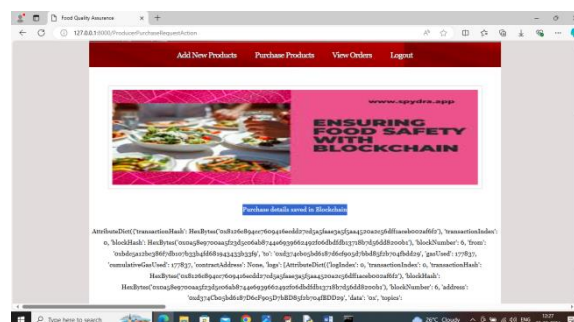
Food Quality Assurance

127.0.0.1:8000/ProductPurchaseRequestAction

Add New Products Purchase Products View Orders Logout

www.spydra.app

ENSURING FOOD SAFETY WITH BLOCKCHAIN

Purchase details saved in Blockchain

AttributeDict({'transactionHash': HexBytes('0x81261f8940c76094616ed1d7cd5a5faae3a5f5aa4520a0256dffaeab002af6b2'), 'transactionIndex': 0, 'blockHash': HexBytes('0x0a5897000a5f23d5c06ab874a6693966249 2f06dbdfdb5371fb7d5d6d8200b1'), 'blockNumber': 6, 'from': '0xbd052a11bc3867d1c07b33b45fd6819a43433b33f9', 'to': '0xd374c0eb5bd61f7d6ef905d7bbd8f5f2b704fbdd09', 'gasUsed': 177837, 'cumulativeGasUsed': 177837, 'contractAddress': None, 'logs': [AttributeDict({'logIndex': 0, 'transactionIndex': 0, 'transactionHash': HexBytes('0x81261f8940c76094616ed1d7cd5a5faae3a5f5aa4520a0256dffaeab002af6b2'), 'blockHash': HexBytes('0x0a5897000a5f23d5c06ab874a6693966249 2f06dbdfdb5371fb7d5d6d8200b1'), 'blockNumber': 6, 'address': '0xd374C0eb5bd61fD6eF905D7bBD8f5f2b704fBDD09', 'data': '0x', 'topics':

Type here to search

26°C Cloudy

ENG

12:27